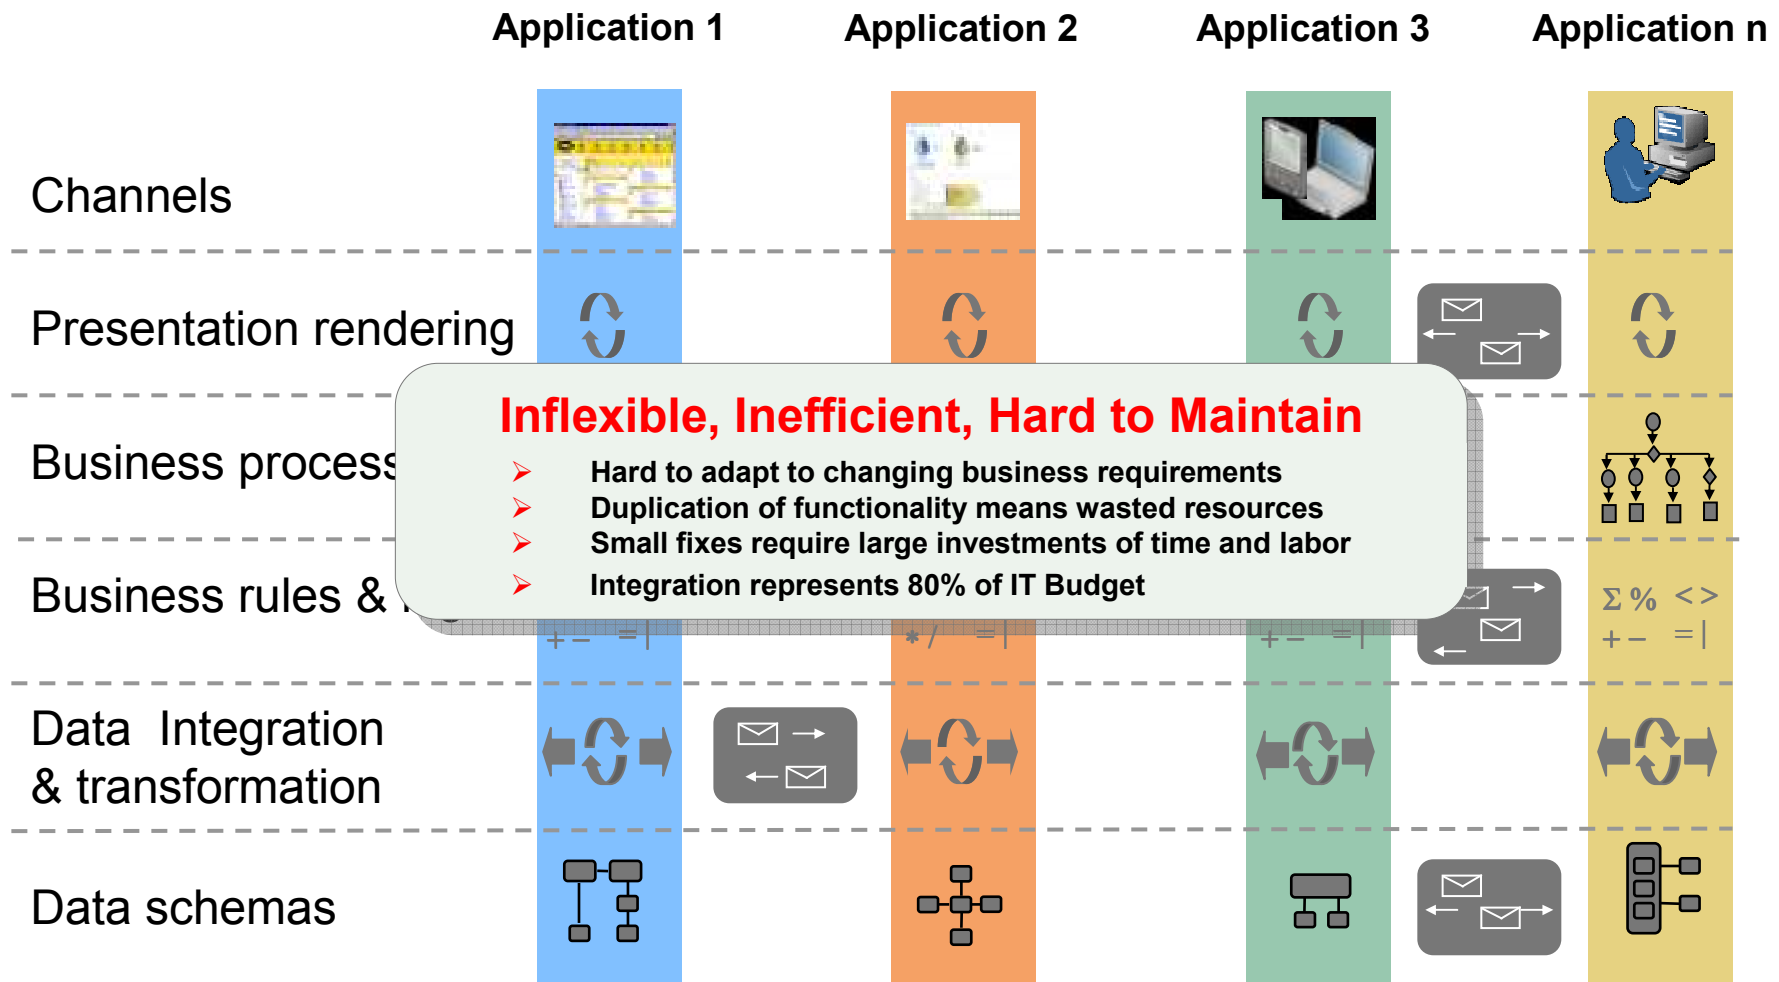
Application 1

Application 2

Application 3

Application n

Channels

Presentation rendering

Business process

Business rules & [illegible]

Data Integration & transformation

Data schemas

Inflexible, Inefficient, Hard to Maintain

Hard to adapt to changing business requirements

Duplication of functionality means wasted resources

Small fixes require large investments of time and labor

Integration represents 80% of IT Budget

+ − = |

* / = |

+ − = |

Σ % < >

+ − = |